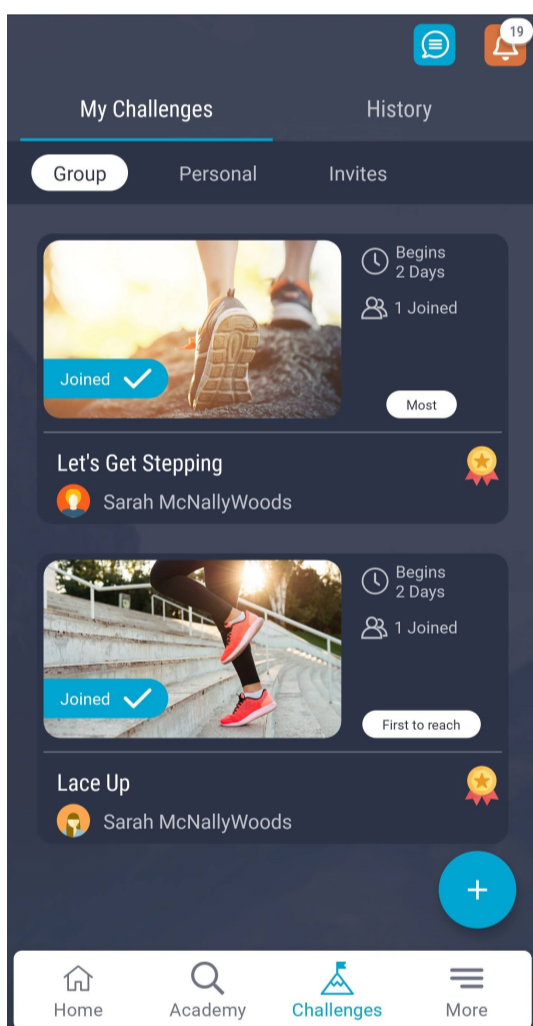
19

My Challenges

History

Group

Personal

Invites

Joined

Begins
2 Days

1 Joined

Most

Let's Get Stepping

Sarah McNallyWoods

Joined

Begins
2 Days

1 Joined

First to reach

Lace Up

Sarah McNallyWoods

+

Home

Academy

Challenges

More